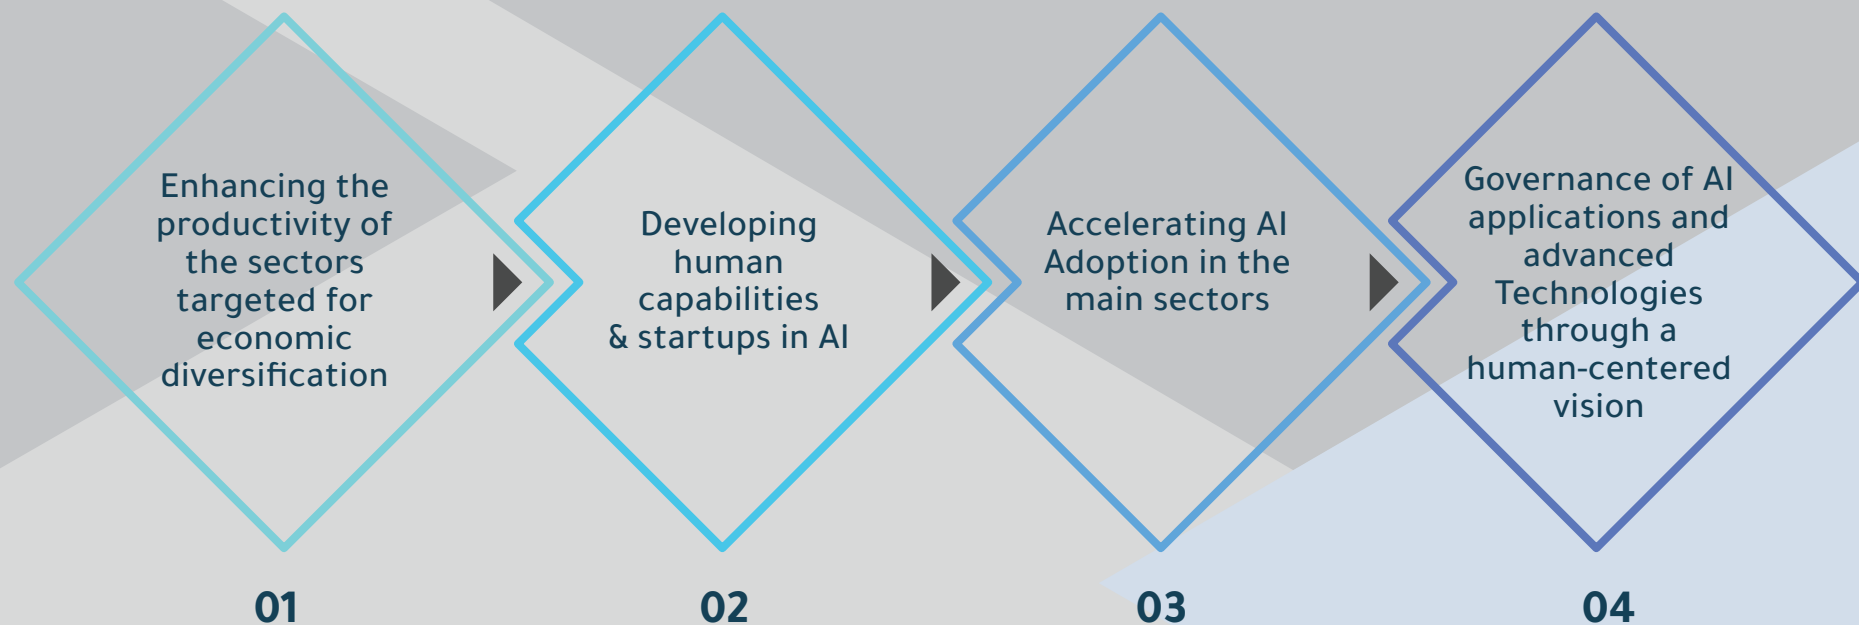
Enhancing the productivity of the sectors targeted for economic diversification

01

Developing human capabilities & startups in AI

02

Accelerating AI Adoption in the main sectors

03

Governance of AI applications and advanced Technologies through a human-centered vision

04